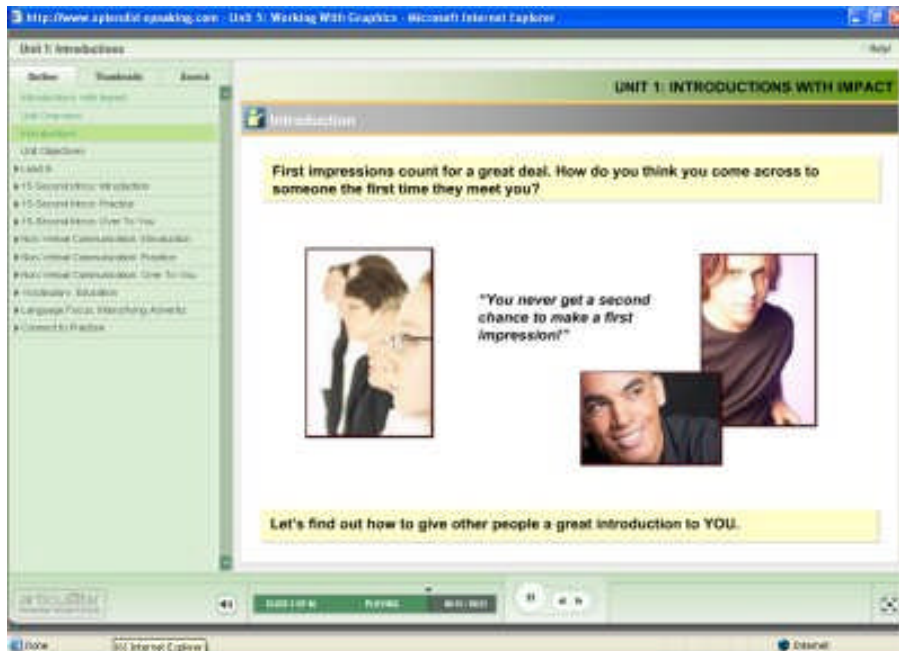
http://www.splendid-speaking.com - Unit 5: Working With Graphics - Microsoft Internet Explorer

Unit 1: Introductions

Help

Outline Thumbnails Search

Introductions With Impact
Unit Overview
Introduction
Unit Objectives
Lead-In
15-Second Intro: Introduction
15-Second Intro: Practice
15-Second Intro: Over To You
Non-Verbal Communication: Introduction
Non-Verbal Communication: Practice
Non-Verbal Communication: Over To You
Vocabulary: Education
Language Focus: Intensifying Adverbs
Connect to Practice

UNIT 1: INTRODUCTIONS WITH IMPACT

Introduction

First impressions count for a great deal. How do you think you come across to someone the first time they meet you?

"You never get a second chance to make a first impression!"

Let's find out how to give other people a great introduction to YOU.

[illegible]

SLIDE 3 OF 14

PLAYING

00:11 / 00:21

Done

Internet Explorer

Internet